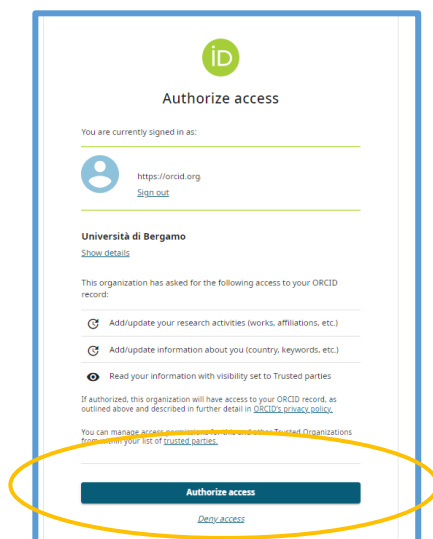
iD

Authorize access

You are currently signed in as:

https://orcid.org
Sign out

Università di Bergamo
Show details

This organization has asked for the following access to your ORCID record:

Add/update your research activities (works, affiliations, etc.)

Add/update information about you (country, keywords, etc.)

Read your information with visibility set to Trusted parties

If authorized, this organization will have access to your ORCID record, as outlined above and described in further detail in ORCID's privacy policy.

You can manage access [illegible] and other Trusted Organizations from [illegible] your list of trusted parties.

Authorize access

Deny access